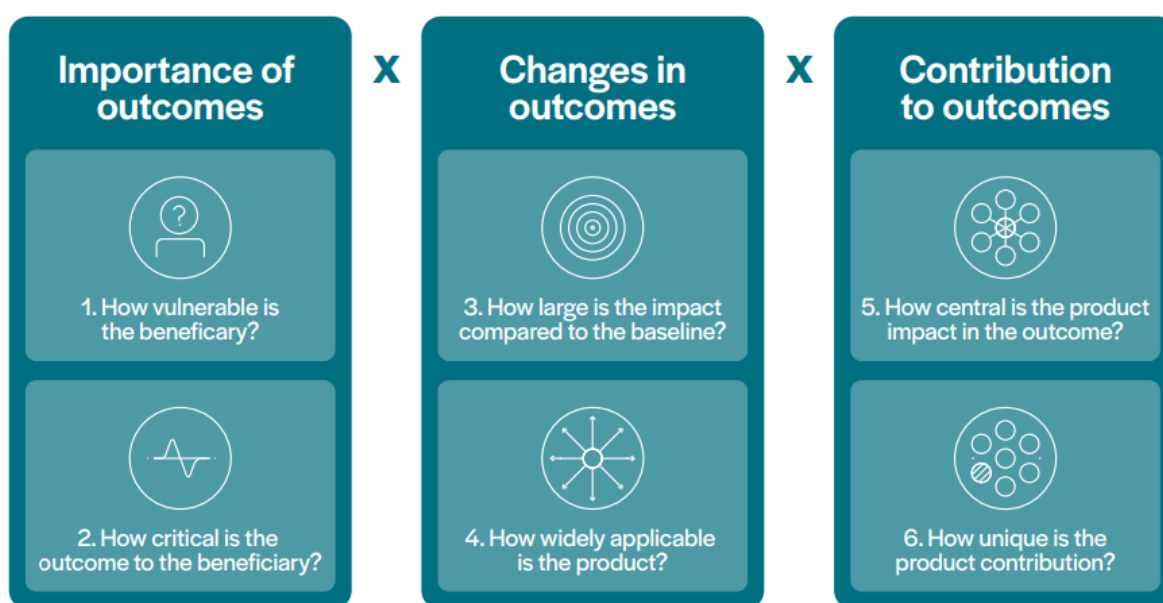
Importance of outcomes

1. How vulnerable is the beneficary?

2. How critical is the outcome to the beneficiary?

X

Changes in outcomes

3. How large is the impact compared to the baseline?

4. How widely applicable is the product?

X

Contribution to outcomes

5. How central is the product impact in the outcome?

6. How unique is the product contribution?